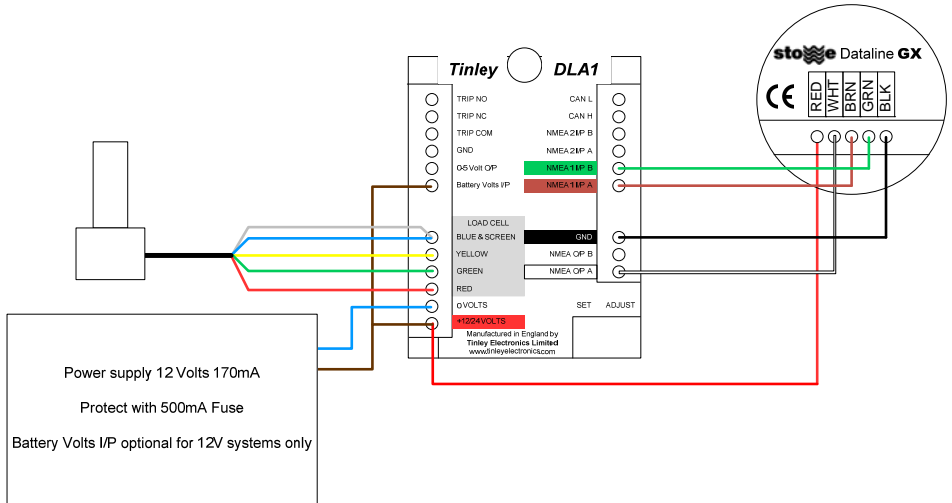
Tinley DLA1

TRIP NO
TRIP NC
TRIP COM
GND
0-5 Volt O/P
Battery Volts I/P

CAN L
CAN H
NMEA 2 I/P B
NMEA 2 I/P A
NMEA 1 I/P B
NMEA 1 I/P A

LOAD CELL
BLUE & SCREEN
YELLOW
GREEN
RED
0 VOLTS
+12/24 VOLTS

GND
NMEA O/P B
NMEA O/P A

SET ADJUST

Manufactured in England by
Tinley Electronics Limited
www.tinleyelectronics.com

stowe Dataline GX

CE

RED
WHT
BRN
GRN
BLK

Power supply 12 Volts 170mA

Protect with 500mA Fuse

Battery Volts I/P optional for 12V systems only